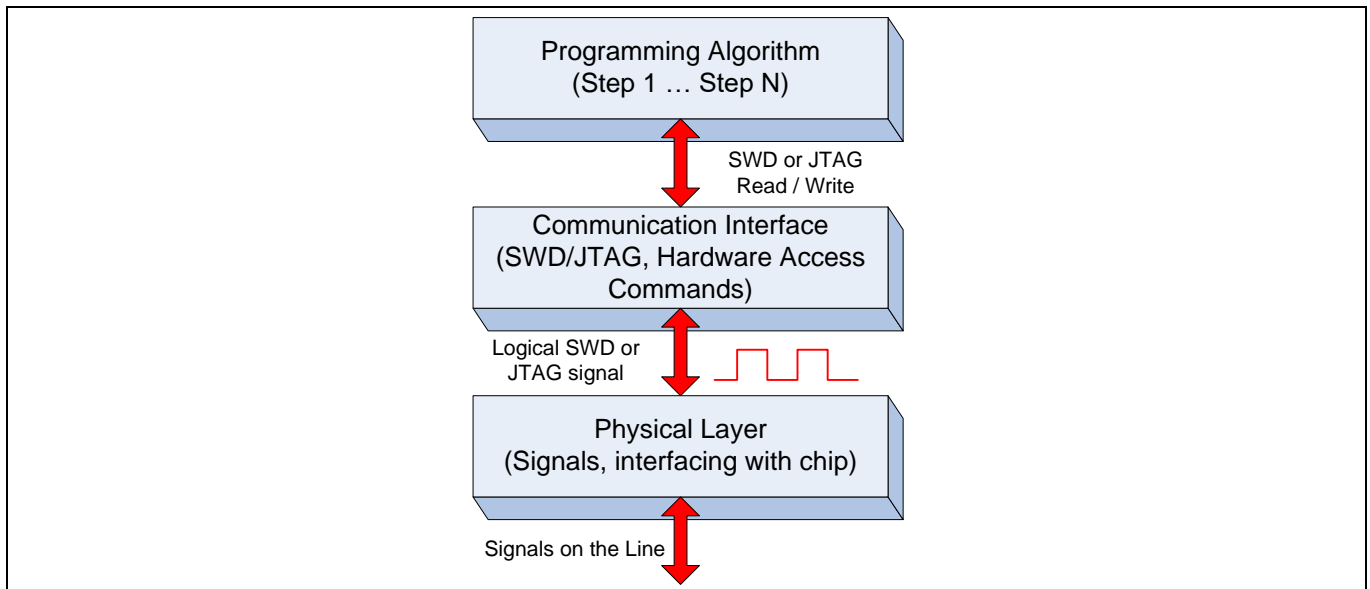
Programming Algorithm
(Step 1 … Step N)

SWD or JTAG
Read / Write

Communication Interface
(SWD/JTAG, Hardware Access Commands)

Logical SWD or JTAG signal

Physical Layer
(Signals, interfacing with chip)

Signals on the Line